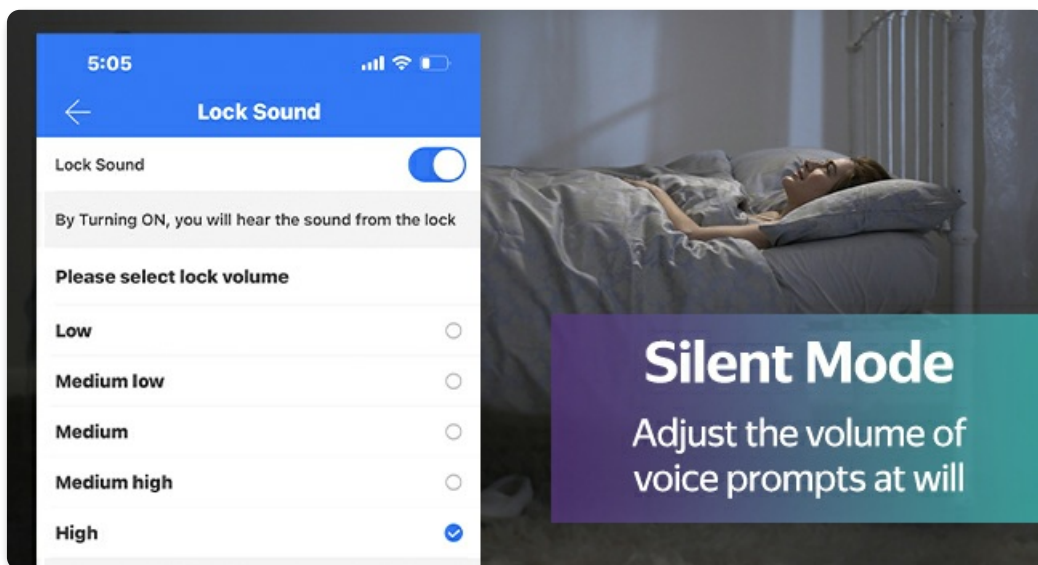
5:05

Lock Sound

Lock Sound

By Turning ON, you will hear the sound from the lock

Please select lock volume

Low

Medium low

Medium

Medium high

High

Silent Mode

Adjust the volume of voice prompts at will